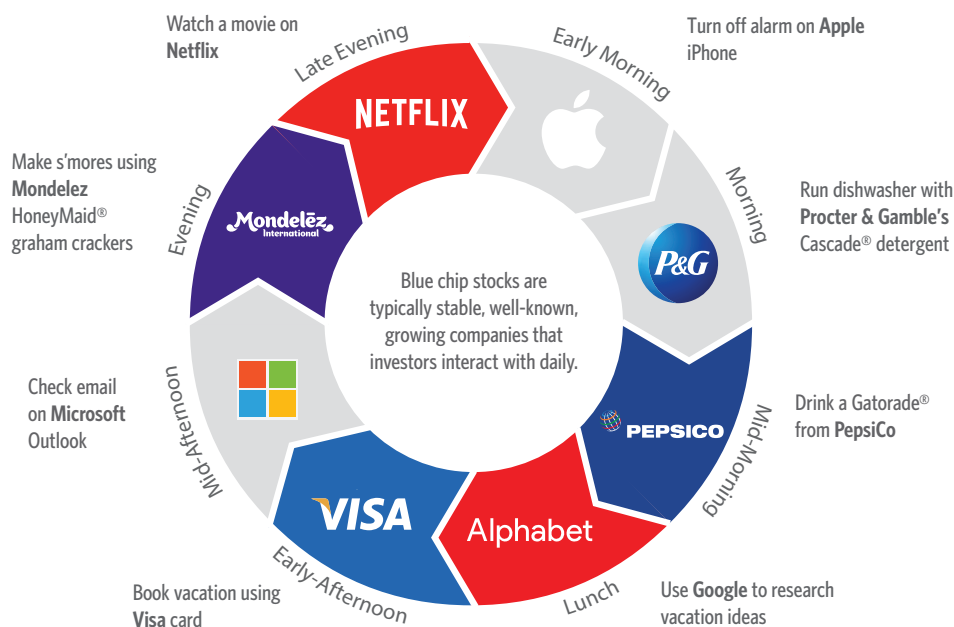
Blue chip stocks are typically stable, well-known, growing companies that investors interact with daily.

Early Morning

Turn off alarm on **Apple** iPhone

Morning

P&G

Run dishwasher with **Procter & Gamble's** Cascade® detergent

Mid-Morning

PEPSICO

Drink a Gatorade® from **PepsiCo**

Lunch

Alphabet

Use **Google** to research vacation ideas

Early-Afternoon

VISA

Book vacation using **Visa** card

Mid-Afternoon

Check email on **Microsoft** Outlook

Evening

Mondelēz International

Make s'mores using **Mondelez** HoneyMaid® graham crackers

Late Evening

NETFLIX

Watch a movie on **Netflix**